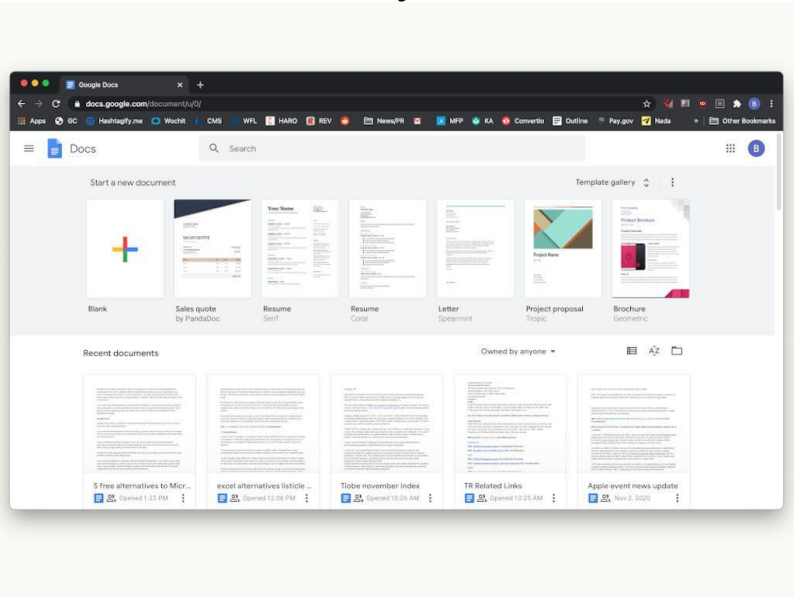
Google Docs

docs.google.com/document/u/0/

Apps GC Hashtagify.me Wochit CMS WFL HARO REV News/PR MFP KA Convertio Outline Pay.gov Nada Other Bookmarks

Docs

Search

B

Start a new document

Template gallery

Blank

Your Name

Sales quote
by PandaDoc

Resume
Serif

Resume
Coral

Letter
Spearmint

Project Name

Project proposal
Tropic

Product Brochure

Brochure
Geometric

Recent documents

Owned by anyone

5 free alternatives to Micr...
Opened 1:33 PM

excel alternatives listicle ...
Opened 12:28 PM

Tiobe november index
Opened 10:26 AM

TR Related Links
Opened 10:25 AM

Apple event news update
Nov 2, 2020